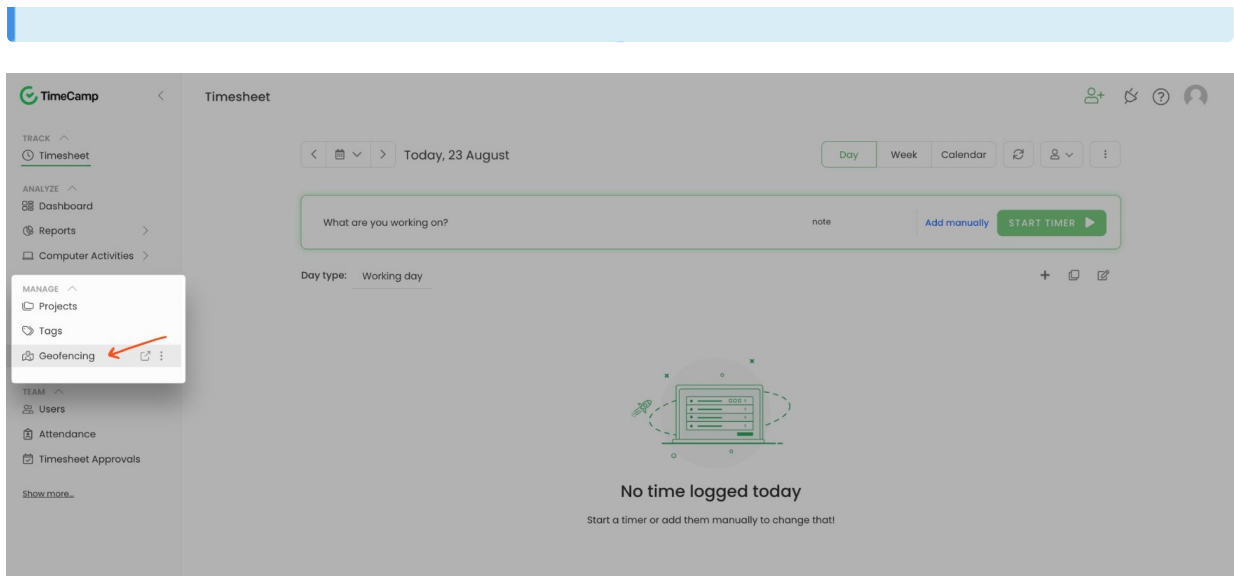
TimeCamp

TRACK
Timesheet

ANALYZE
Dashboard
Reports
Computer Activities

MANAGE
Projects
Tags
Geofencing

TEAM
Users
Attendance
Timesheet Approvals

Show more...

Timesheet

Today, 23 August

Day
Week
Calendar

What are you working on?
note
Add manually
START TIMER

Day type: Working day

No time logged today
Start a timer or add them manually to change that!